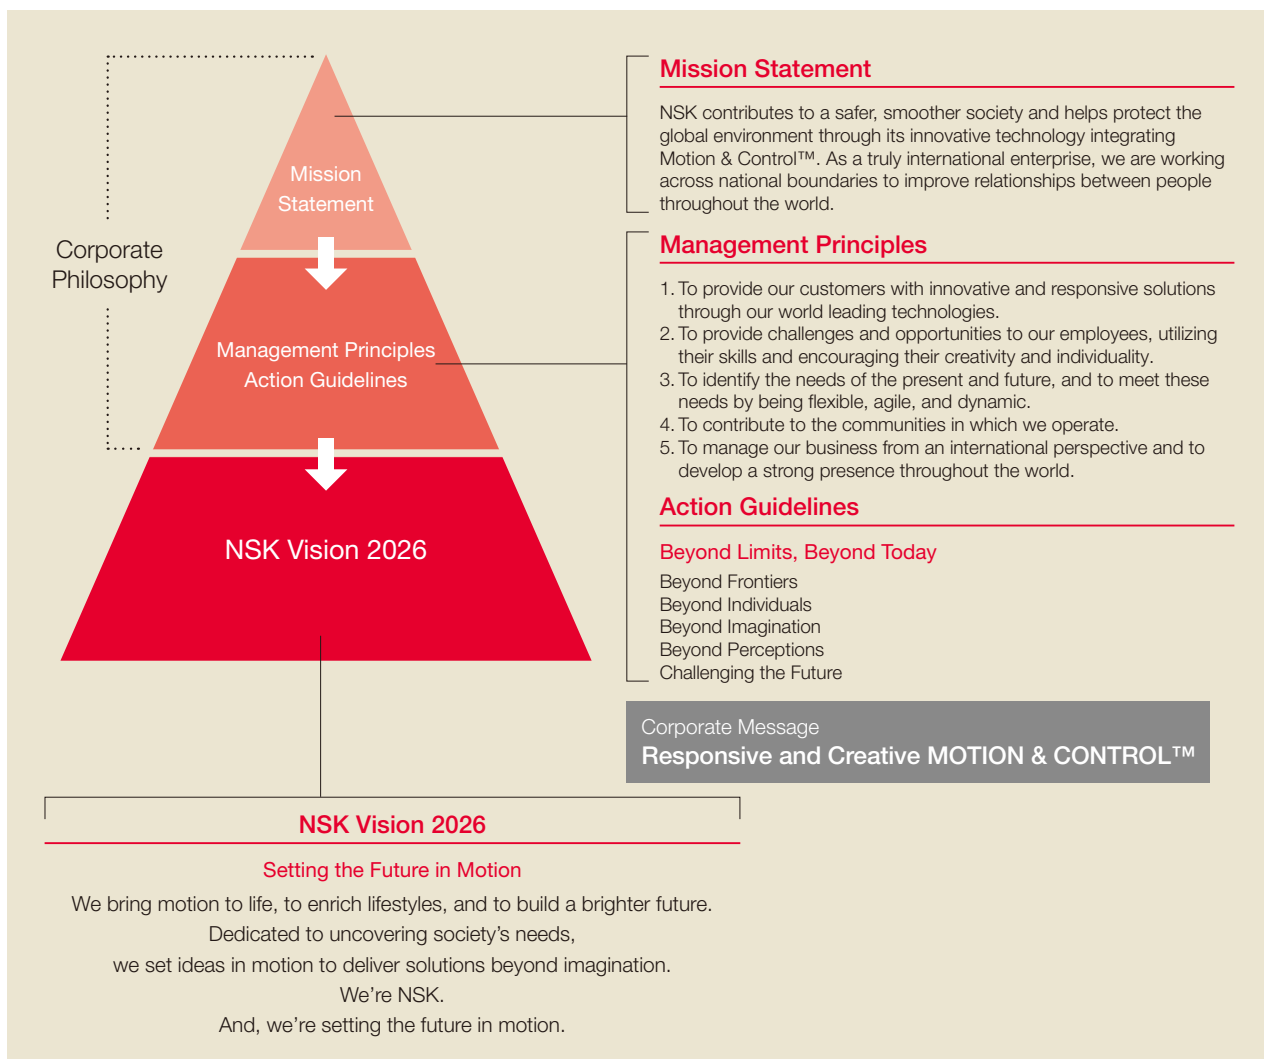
Mission Statement

Corporate Philosophy

Management Principles
Action Guidelines

NSK Vision 2026

Mission Statement

NSK contributes to a safer, smoother society and helps protect the global environment through its innovative technology integrating Motion & Control™. As a truly international enterprise, we are working across national boundaries to improve relationships between people throughout the world.

Management Principles

1. To provide our customers with innovative and responsive solutions through our world leading technologies.
2. To provide challenges and opportunities to our employees, utilizing their skills and encouraging their creativity and individuality.
3. To identify the needs of the present and future, and to meet these needs by being flexible, agile, and dynamic.
4. To contribute to the communities in which we operate.
5. To manage our business from an international perspective and to develop a strong presence throughout the world.

Action Guidelines

Beyond Limits, Beyond Today

Beyond Frontiers
Beyond Individuals
Beyond Imagination
Beyond Perceptions
Challenging the Future

Corporate Message
Responsive and Creative MOTION & CONTROL™

NSK Vision 2026

Setting the Future in Motion

We bring motion to life, to enrich lifestyles, and to build a brighter future.
Dedicated to uncovering society's needs,
we set ideas in motion to deliver solutions beyond imagination.
We're NSK.
And, we're setting the future in motion.